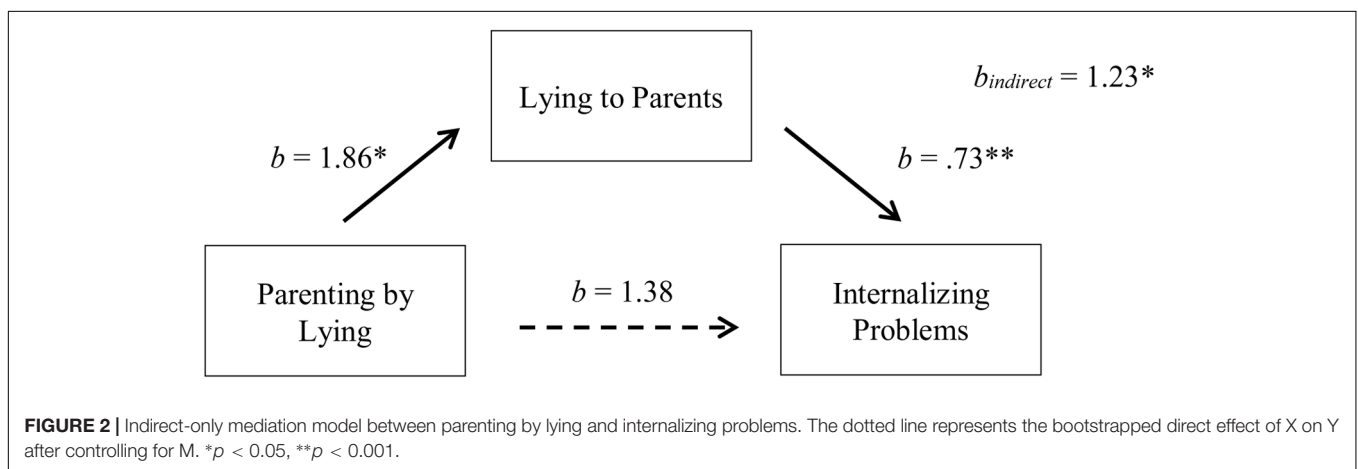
Lying to Parents

$b_{indirect} = 1.23^*$

$b = 1.86^*$

$b = .73^{**}$

Parenting by Lying

$b = 1.38$

Internalizing Problems

**FIGURE 2 |** Indirect-only mediation model between parenting by lying and internalizing problems. The dotted line represents the bootstrapped direct effect of X on Y after controlling for M. $^*p < 0.05$, $^{**}p < 0.001$.